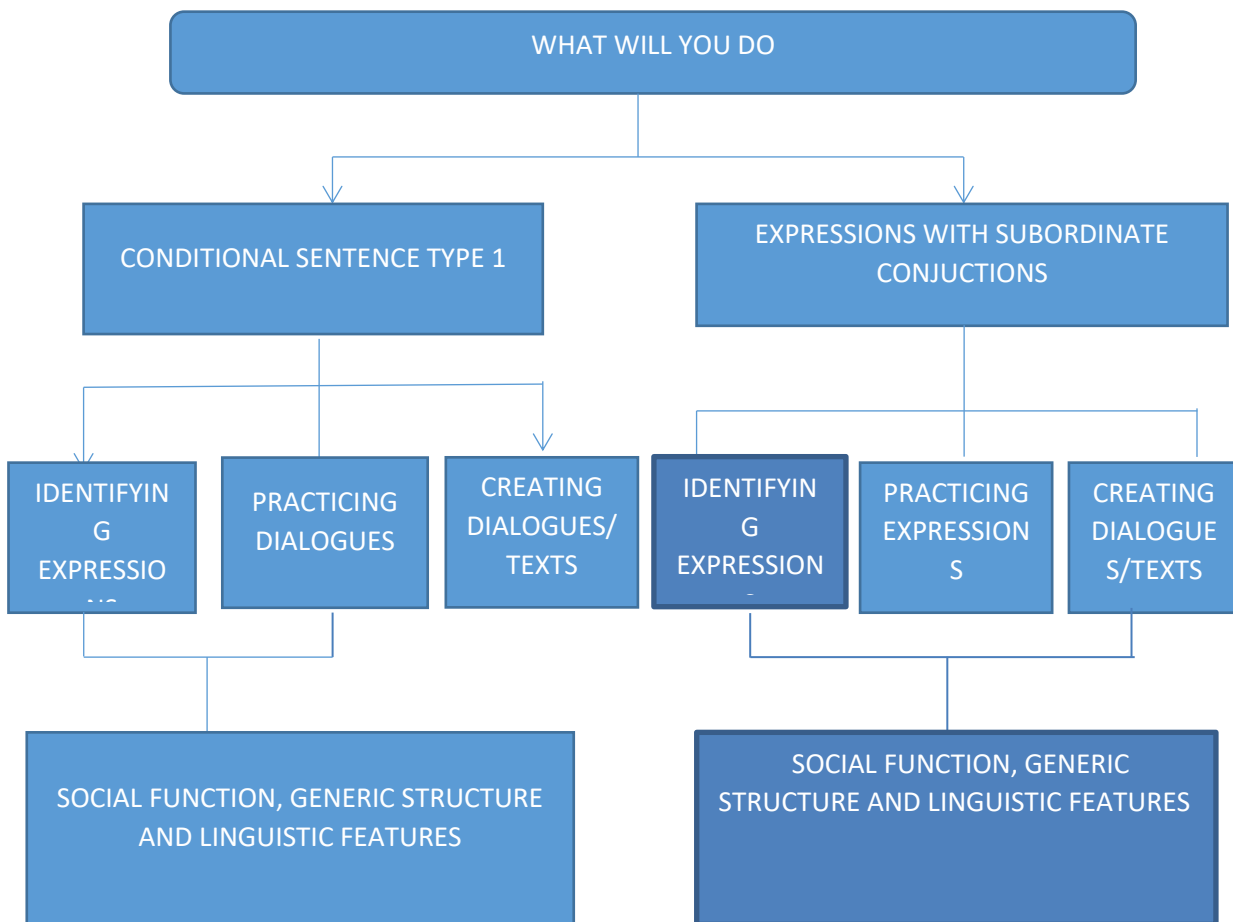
WHAT WILL YOU DO

CONDITIONAL SENTENCE TYPE 1

EXPRESSIONS WITH SUBORDINATE CONJUCTIONS

IDENTIFYIN G EXPRESSIO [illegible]

PRACTICING DIALOGUES

CREATING DIALOGUES/ TEXTS

IDENTIFYIN G EXPRESSION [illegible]

PRACTICING EXPRESSION S

CREATING DIALOGUE S/TEXTS

SOCIAL FUNCTION, GENERIC STRUCTURE AND LINGUISTIC FEATURES

SOCIAL FUNCTION, GENERIC STRUCTURE AND LINGUISTIC FEATURES